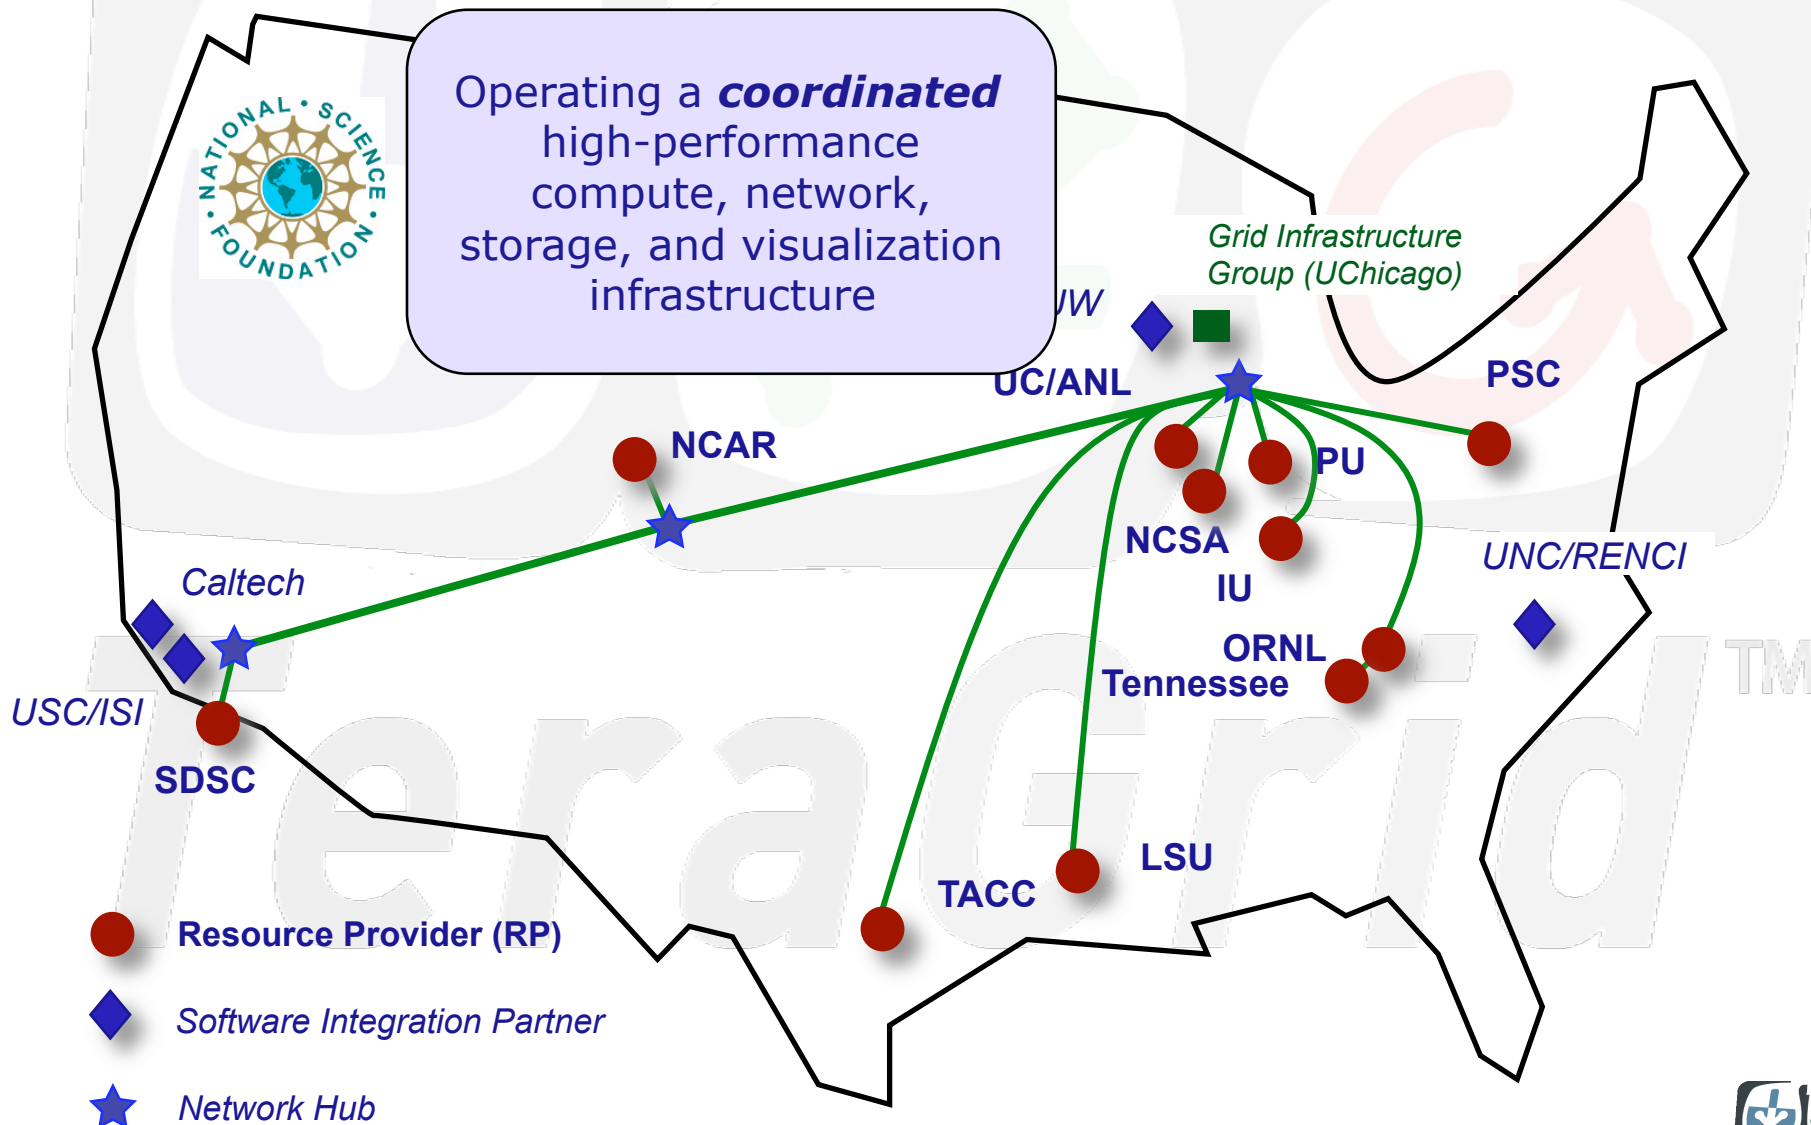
NATIONAL • SCIENCE • FOUNDATION

Operating a ***coordinated*** high-performance compute, network, storage, and visualization infrastructure

Grid Infrastructure Group (UChicago)

UW

UC/ANL

PSC

NCAR

PU

NCSA

UNC/RENCI

IU

Caltech

ORNL

Tennessee

USC/ISI

SDSC

LSU

TACC

TeraGrid TM

Resource Provider (RP)

Software Integration Partner

Network Hub